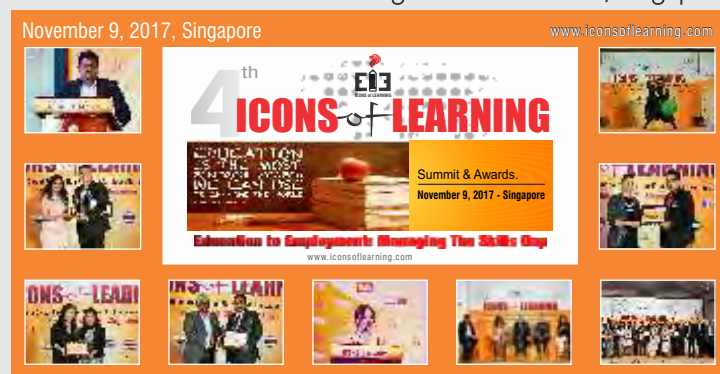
November 9, 2017, Singapore

www.iconsoflearning.com

4th

ICONS of LEARNING

EDUCATION IS THE MOST POWERFUL WEAPON WE CAN USE TO CHANGE THE WORLD

Summit & Awards.

November 9, 2017 - Singapore

Education to Employment: Managing The Skills Gap

www.iconsoflearning.com